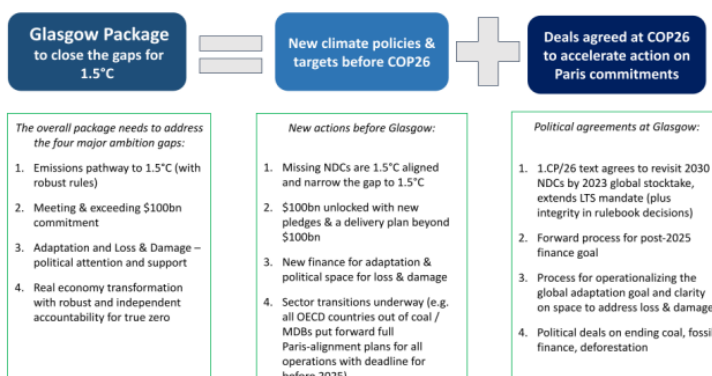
Glasgow Package to close the gaps for 1.5°C

New climate policies & targets before COP26

Deals agreed at COP26 to accelerate action on Paris commitments

The overall package needs to address the four major ambition gaps:

1. Emissions pathway to 1.5°C (with robust rules)
2. Meeting & exceeding $100bn commitment
3. Adaptation and Loss & Damage – political attention and support
4. Real economy transformation with robust and independent accountability for true zero

New actions before Glasgow:

1. Missing NDCs are 1.5°C aligned and narrow the gap to 1.5°C
2. $100bn unlocked with new pledges & a delivery plan beyond $100bn
3. New finance for adaptation & political space for loss & damage
4. Sector transitions underway (e.g. all OECD countries out of coal / MDBs put forward full Paris-alignment plans for all operations with deadline for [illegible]

Political agreements at Glasgow:

1. 1.CP/26 text agrees to revisit 2030 NDCs by 2023 global stocktake, extends LTS mandate (plus integrity in rulebook decisions)
2. Forward process for post-2025 finance goal
3. Process for operationalizing the global adaptation goal and clarity on space to address loss & damag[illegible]
4. Political deals on ending coal, fossi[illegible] finance, deforestation